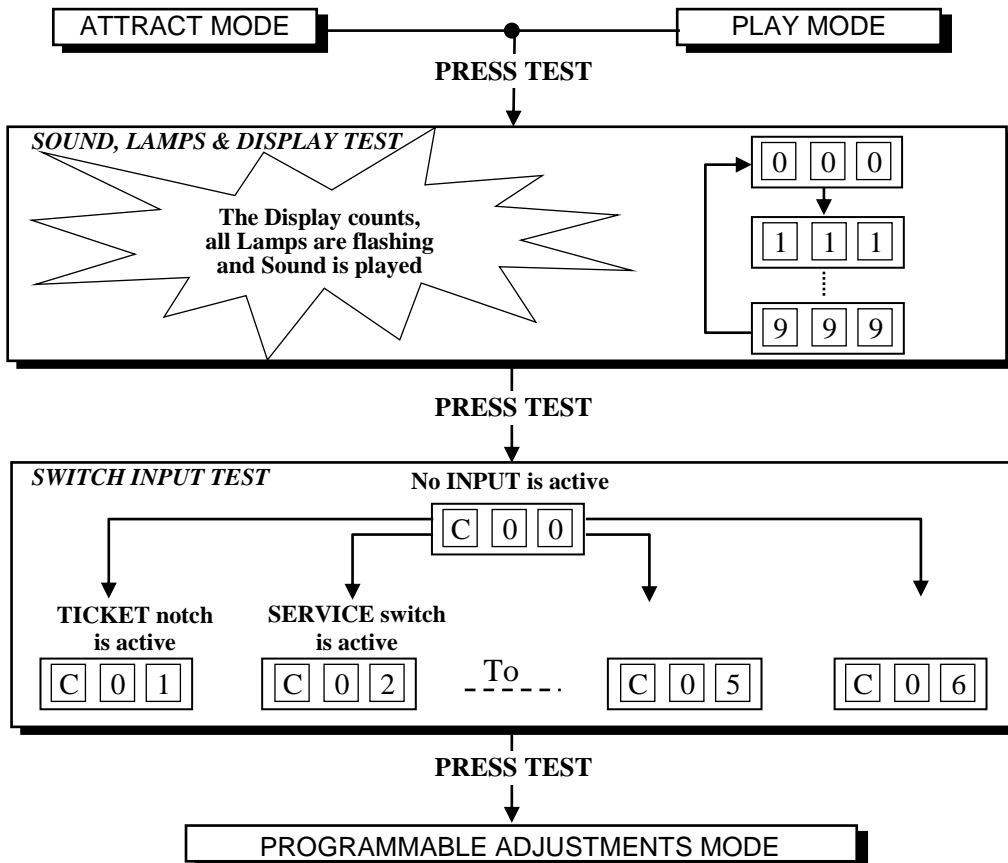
ATTRACT MODE

PLAY MODE

PRESS TEST

SOUND, LAMPS & DISPLAY TEST

The Display counts, all Lamps are flashing and Sound is played

0 0 0

1 1 1

9 9 9

PRESS TEST

SWITCH INPUT TEST

No INPUT is active

C 0 0

TICKET notch is active

SERVICE switch is active

C 0 1

C 0 2

To

C 0 5

C 0 6

PRESS TEST

PROGRAMMABLE ADJUSTMENTS MODE